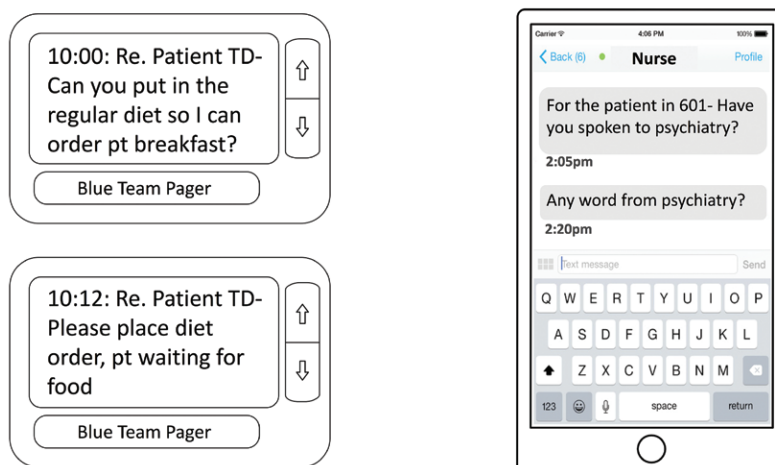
10:00: Re. Patient TD- Can you put in the regular diet so I can order pt breakfast?

⇧

⇩

Blue Team Pager

10:12: Re. Patient TD- Please place diet order, pt waiting for food

⇧

⇩

Blue Team Pager

Carrier 4:06 PM 100%

< Back (6) Nurse Profile

For the patient in 601- Have you spoken to psychiatry?

2:05pm

Any word from psychiatry?

2:20pm

Text message Send

Q W E R T Y U I O P

A S D F G H J K L

Z X C V B N M

123 space return